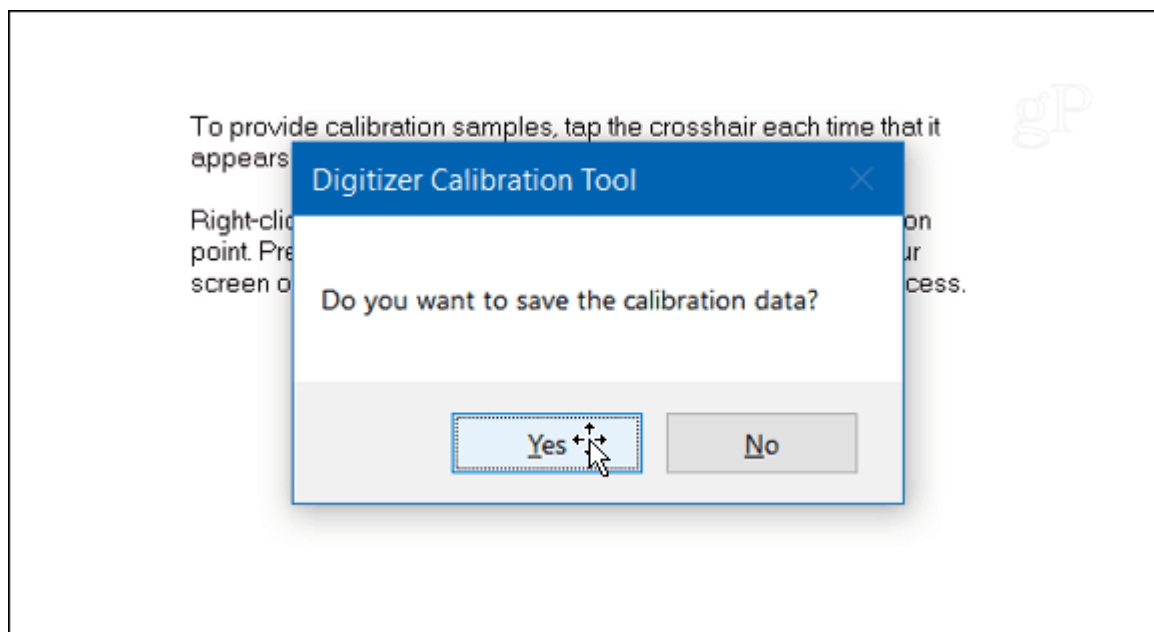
To provide calibration samples, tap the crosshair each time that it appears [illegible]

Right-cli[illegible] on point. Pre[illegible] ur screen o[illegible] cess.

gP

Digitizer Calibration Tool

Do you want to save the calibration data?

Yes

No